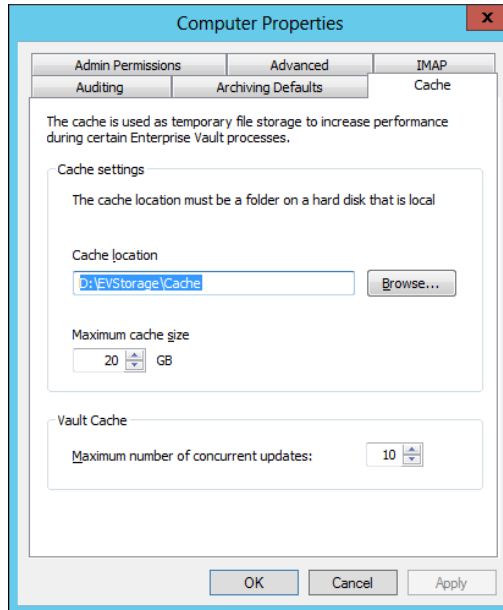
Computer Properties

x

Admin Permissions
Advanced
IMAP
Auditing
Archiving Defaults
Cache

The cache is used as temporary file storage to increase performance during certain Enterprise Vault processes.

Cache settings

The cache location must be a folder on a hard disk that is local

Cache location

D:\EVStorage\Cache

Browse...

Maximum cache size

20

GB

Vault Cache

Maximum number of concurrent updates:

10

OK

Cancel

Apply